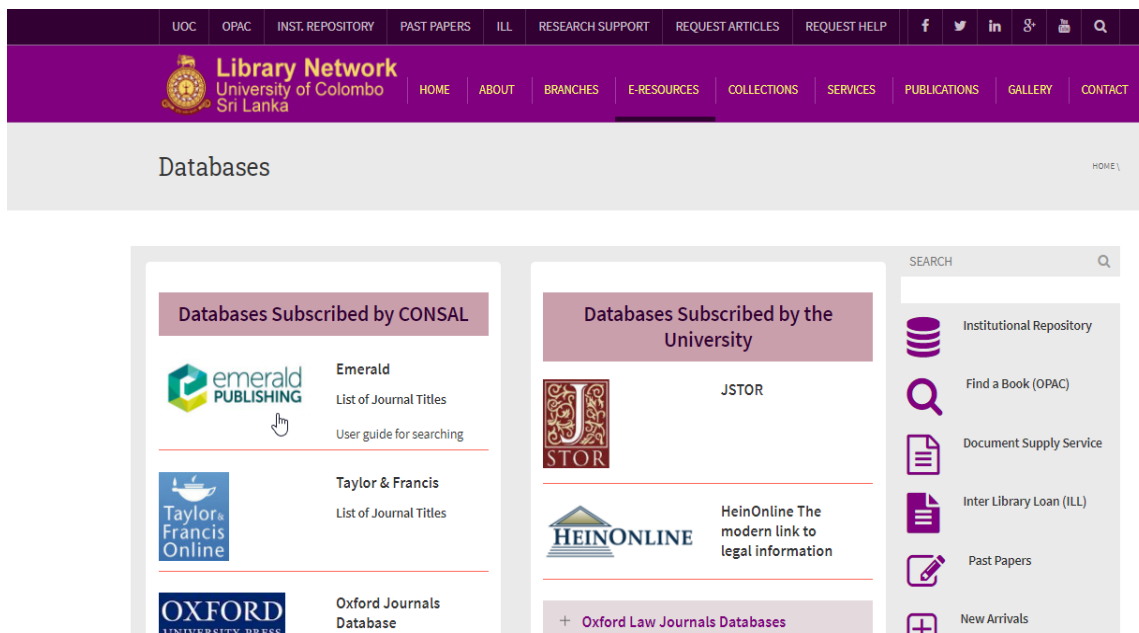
UOC | OPAC | INST. REPOSITORY | PAST PAPERS | ILL | RESEARCH SUPPORT | REQUEST ARTICLES | REQUEST HELP

Library Network
University of Colombo
Sri Lanka

HOME | ABOUT | BRANCHES | E-RESOURCES | COLLECTIONS | SERVICES | PUBLICATIONS | GALLERY | CONTACT

Databases

HOME \

Databases Subscribed by CONSAL

emerald PUBLISHING

Emerald

List of Journal Titles

User guide for searching

Taylor & Francis Online

Taylor & Francis

List of Journal Titles

OXFORD UNIVERSITY PRESS

Oxford Journals Database

Databases Subscribed by the University

JSTOR

JSTOR

HEINONLINE

HeinOnline The modern link to legal information

+ Oxford Law Journals Databases

SEARCH

Institutional Repository

Find a Book (OPAC)

Document Supply Service

Inter Library Loan (ILL)

Past Papers

New Arrivals